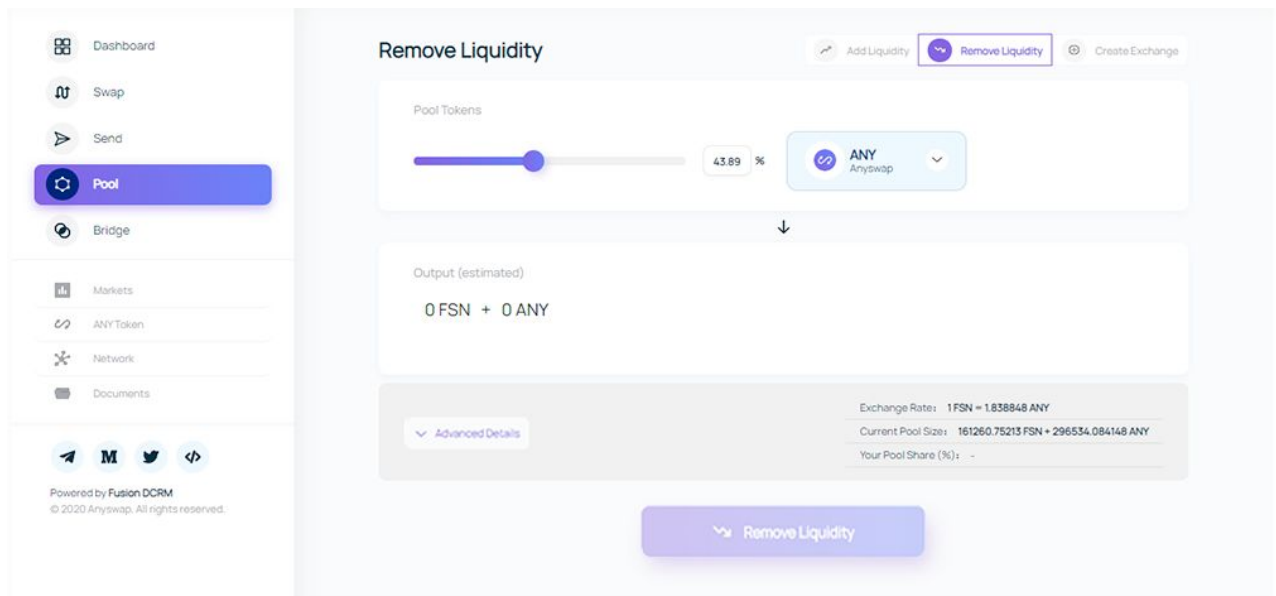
Dashboard
Swap
Send
Pool
Bridge
Markets
ANYToken
Network
Documents

M

Powered by Fusion DCRM
© 2020 Anyswap. All rights reserved.

Remove Liquidity

Add Liquidity
Remove Liquidity
Create Exchange

Pool Tokens

43.89 %

ANY
Anyswap

↓

Output (estimated)

0 FSN + 0 ANY

Advanced Details

Exchange Rate: 1 FSN = 1.838848 ANY
Current Pool Size: 161260.75213 FSN + 296534.084148 ANY
Your Pool Share (%): -

Remove Liquidity